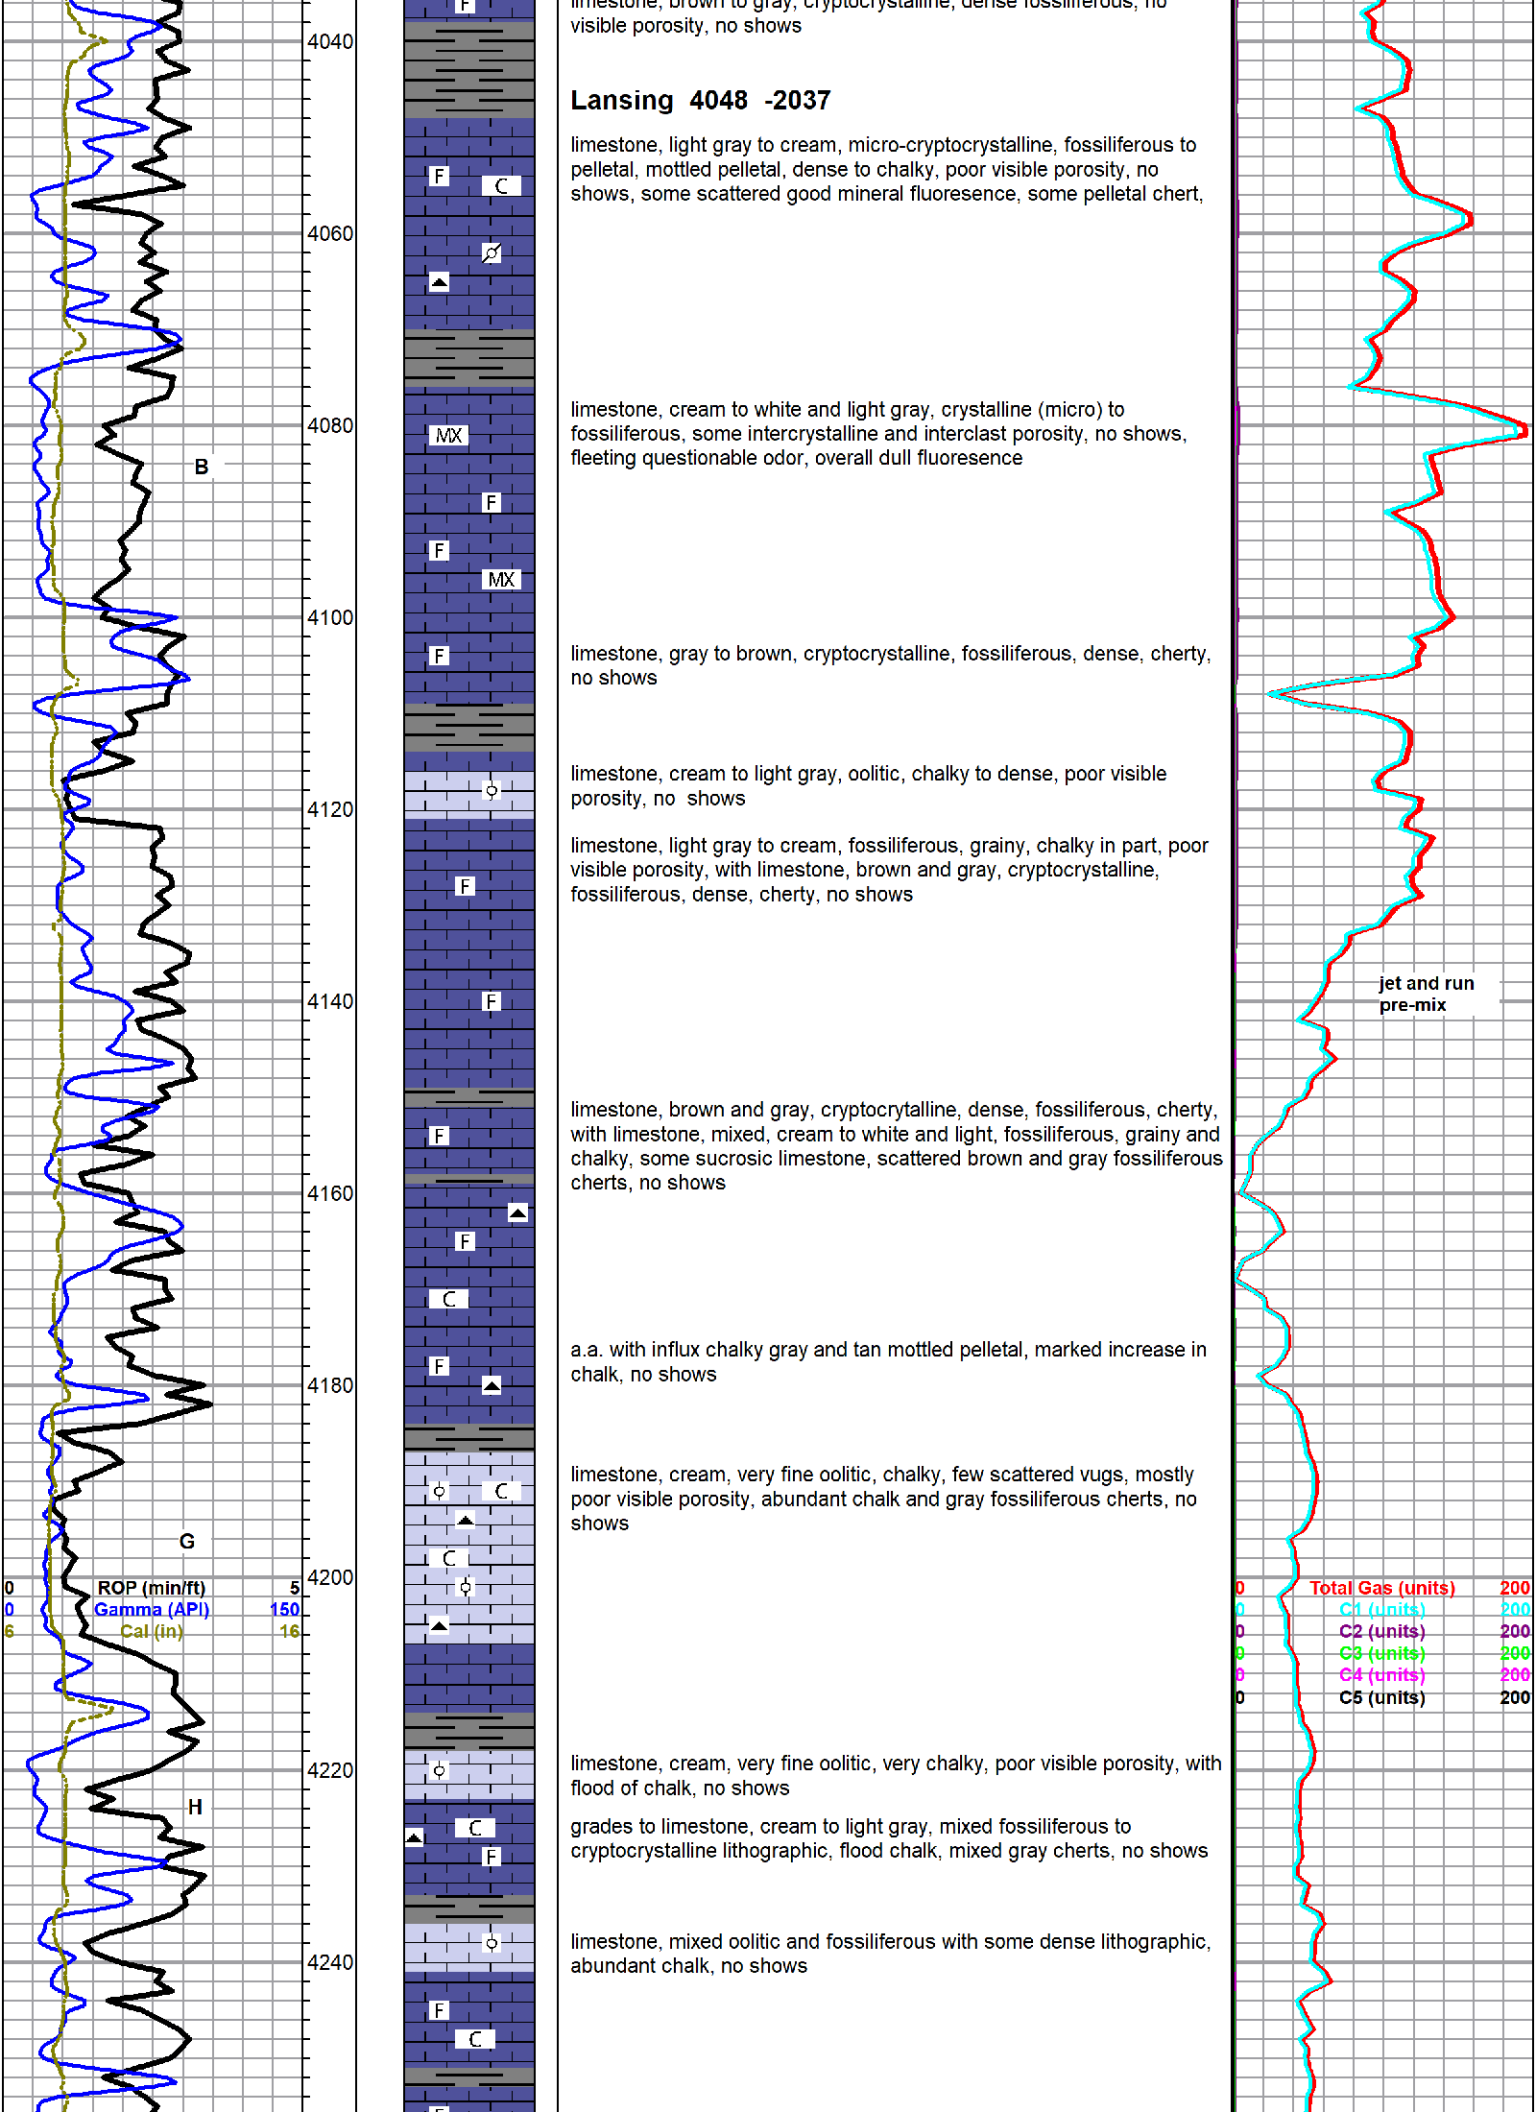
limestone, brown to gray, cryptocrystalline, dense fossiliferous, no visible porosity, no shows

4040

Lansing 4048 -2037

limestone, light gray to cream, micro-cryptocrystalline, fossiliferous to pelletal, mottled pelletal, dense to chalky, poor visible porosity, no shows, some scattered good mineral fluoresence, some pelletal chert,

F C

4060

4080 MX B

limestone, cream to white and light gray, crystalline (micro) to fossiliferous, some intercrystalline and interclast porosity, no shows, fleeting questionable odor, overall dull fluoresence

F F MX

4100

F

limestone, gray to brown, cryptocrystalline, fossiliferous, dense, cherty, no shows

limestone, cream to light gray, oolitic, chalky to dense, poor visible porosity, no shows

4120

limestone, light gray to cream, fossiliferous, grainy, chalky in part, poor visible porosity, with limestone, brown and gray, cryptocrystalline, fossiliferous, dense, cherty, no shows

F

jet and run pre-mix

4140 F

limestone, brown and gray, cryptocrytalline, dense, fossiliferous, cherty, with limestone, mixed, cream to white and light, fossiliferous, grainy and chalky, some sucrosic limestone, scattered brown and gray fossiliferous cherts, no shows

F

4160

F C

a.a. with influx chalky gray and tan mottled pelletal, marked increase in chalk, no shows

F

4180

limestone, cream, very fine oolitic, chalky, few scattered vugs, mostly poor visible porosity, abundant chalk and gray fossiliferous cherts, no shows

C G C

4200

| 0 | ROP (min/ft) | 5 |
|---|---|---|
| 0 | Gamma (API) | 150 |
| 6 | Cal (in) | 16 |

| 0 | Total Gas (units) | 200 |
|---|---|---|
| 0 | C1 (units) | 200 |
| 0 | C2 (units) | 200 |
| 0 | C3 (units) | 200 |
| 0 | C4 (units) | 200 |
| 0 | C5 (units) | 200 |

4220

limestone, cream, very fine oolitic, very chalky, poor visible porosity, with flood of chalk, no shows

H C F

grades to limestone, cream to light gray, mixed fossiliferous to cryptocrystalline lithographic, flood chalk, mixed gray cherts, no shows

4240

limestone, mixed oolitic and fossiliferous with some dense lithographic, abundant chalk, no shows

F C